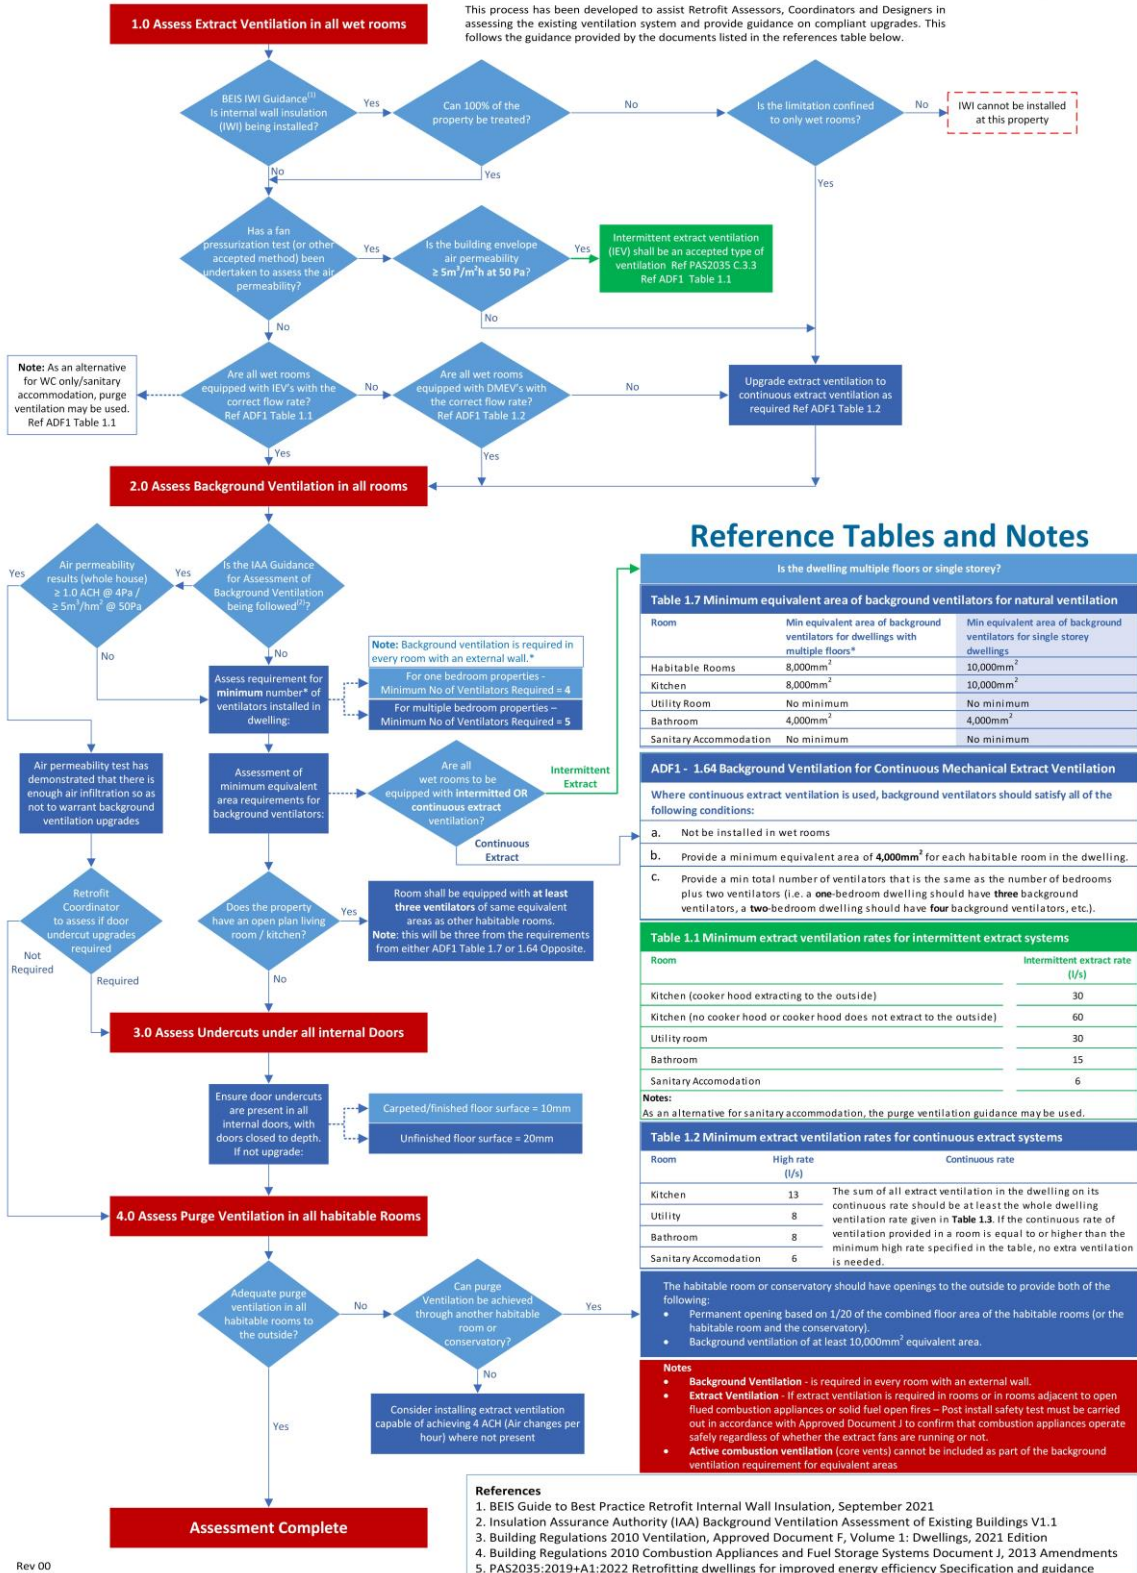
1.0 Assess Extract Ventilation in all wet rooms

This process has been developed to assist Retrofit Assessors, Coordinators and Designers in assessing the existing ventilation system and provide guidance on compliant upgrades. This follows the guidance provided by the documents listed in the references table below.

BEIS IWI Guidance$^{(1)}$ Is internal wall insulation (IWI) being installed?

Yes

Can 100% of the property be treated?

No

Is the limitation confined to only wet rooms?

No

IWI cannot be installed at this property

No

Yes

Yes

Has a fan pressurization test (or other accepted method) been undertaken to assess the air permeability?

Yes

Is the building envelope air permeability ≥ 5m$^3$/m$^2$h at 50 Pa?

Yes

Intermittent extract ventilation (IEV) shall be an accepted type of ventilation Ref PAS2035 C.3.3 Ref ADF1 Table 1.1

No

No

Note: As an alternative for WC only/sanitary accommodation, purge ventilation may be used. Ref ADF1 Table 1.1

Are all wet rooms equipped with IEV's with the correct flow rate? Ref ADF1 Table 1.1

No

Are all wet rooms equipped with DMEV's with the correct flow rate? Ref ADF1 Table 1.2

No

Upgrade extract ventilation to continuous extract ventilation as required Ref ADF1 Table 1.2

Yes

Yes

2.0 Assess Background Ventilation in all rooms

Yes

Air permeability results (whole house) ≥ 1.0 ACH @ 4Pa / ≥ 5m$^3$/hm$^2$ @ 50Pa

Yes

Is the IAA Guidance for Assessment of Background Ventilation being followed$^{(2)}$?

No

No

Note: Background ventilation is required in every room with an external wall.*

Assess requirement for minimum number* of ventilators installed in dwelling:

For one bedroom properties - Minimum No of Ventilators Required = 4

For multiple bedroom properties – Minimum No of Ventilators Required = 5

Air permeability test has demonstrated that there is enough air infiltration so as not to warrant background ventilation upgrades

Assessment of minimum equivalent area requirements for background ventilators:

Are all wet rooms to be equipped with intermitted OR continuous extract ventilation?

Intermittent Extract

Continuous Extract

Retrofit Coordinator to assess if door undercut upgrades required

Not Required

Required

Does the property have an open plan living room / kitchen?

Yes

Room shall be equipped with at least three ventilators of same equivalent areas as other habitable rooms. Note: this will be three from the requirements from either ADF1 Table 1.7 or 1.64 Opposite.

No

3.0 Assess Undercuts under all internal Doors

Ensure door undercuts are present in all internal doors, with doors closed to depth. If not upgrade:

Carpeted/finished floor surface = 10mm

Unfinished floor surface = 20mm

4.0 Assess Purge Ventilation in all habitable Rooms

Adequate purge ventilation in all habitable rooms to the outside?

No

Can purge Ventilation be achieved through another habitable room or conservatory?

Yes

No

Consider installing extract ventilation capable of achieving 4 ACH (Air changes per hour) where not present

Yes

Assessment Complete

Rev 00

Reference Tables and Notes

Is the dwelling multiple floors or single storey?

Table 1.7 Minimum equivalent area of background ventilators for natural ventilation

| Room | Min equivalent area of background ventilators for dwellings with multiple floors* | Min equivalent area of background ventilators for single storey dwellings |
|---|---|---|
| Habitable Rooms | 8,000mm$^2$ | 10,000mm$^2$ |
| Kitchen | 8,000mm$^2$ | 10,000mm$^2$ |
| Utility Room | No minimum | No minimum |
| Bathroom | 4,000mm$^2$ | 4,000mm$^2$ |
| Sanitary Accommodation | No minimum | No minimum |

ADF1 - 1.64 Background Ventilation for Continuous Mechanical Extract Ventilation

Where continuous extract ventilation is used, background ventilators should satisfy all of the following conditions:

a. Not be installed in wet rooms

b. Provide a minimum equivalent area of 4,000mm$^2$ for each habitable room in the dwelling.

c. Provide a min total number of ventilators that is the same as the number of bedrooms plus two ventilators (i.e. a one-bedroom dwelling should have three background ventilators, a two-bedroom dwelling should have four background ventilators, etc.).

Table 1.1 Minimum extract ventilation rates for intermittent extract systems

| Room | Intermittent extract rate (l/s) |
|---|---|
| Kitchen (cooker hood extracting to the outside) | 30 |
| Kitchen (no cooker hood or cooker hood does not extract to the outside) | 60 |
| Utility room | 30 |
| Bathroom | 15 |
| Sanitary Accomodation | 6 |

Notes:
As an alternative for sanitary accommodation, the purge ventilation guidance may be used.

Table 1.2 Minimum extract ventilation rates for continuous extract systems

| Room | High rate (l/s) | Continuous rate |
|---|---|---|
| Kitchen | 13 | The sum of all extract ventilation in the dwelling on its continuous rate should be at least the whole dwelling ventilation rate given in Table 1.3. If the continuous rate of ventilation provided in a room is equal to or higher than the minimum high rate specified in the table, no extra ventilation is needed. |
| Utility | 8 | |
| Bathroom | 8 | |
| Sanitary Accomodation | 6 | |

The habitable room or conservatory should have openings to the outside to provide both of the following:
• Permanent opening based on 1/20 of the combined floor area of the habitable rooms (or the habitable room and the conservatory).
• Background ventilation of at least 10,000mm$^2$ equivalent area.

Notes
• Background Ventilation - is required in every room with an external wall.
• Extract Ventilation - If extract ventilation is required in rooms or in rooms adjacent to open flued combustion appliances or solid fuel open fires – Post install safety test must be carried out in accordance with Approved Document J to confirm that combustion appliances operate safely regardless of whether the extract fans are running or not.
• Active combustion ventilation (core vents) cannot be included as part of the background ventilation requirement for equivalent areas

References
1. BEIS Guide to Best Practice Retrofit Internal Wall Insulation, September 2021
2. Insulation Assurance Authority (IAA) Background Ventilation Assessment of Existing Buildings V1.1
3. Building Regulations 2010 Ventilation, Approved Document F, Volume 1: Dwellings, 2021 Edition
4. Building Regulations 2010 Combustion Appliances and Fuel Storage Systems Document J, 2013 Amendments
5. PAS2035:2019+A1:2022 Retrofitting dwellings for improved energy efficiency Specification and guidance